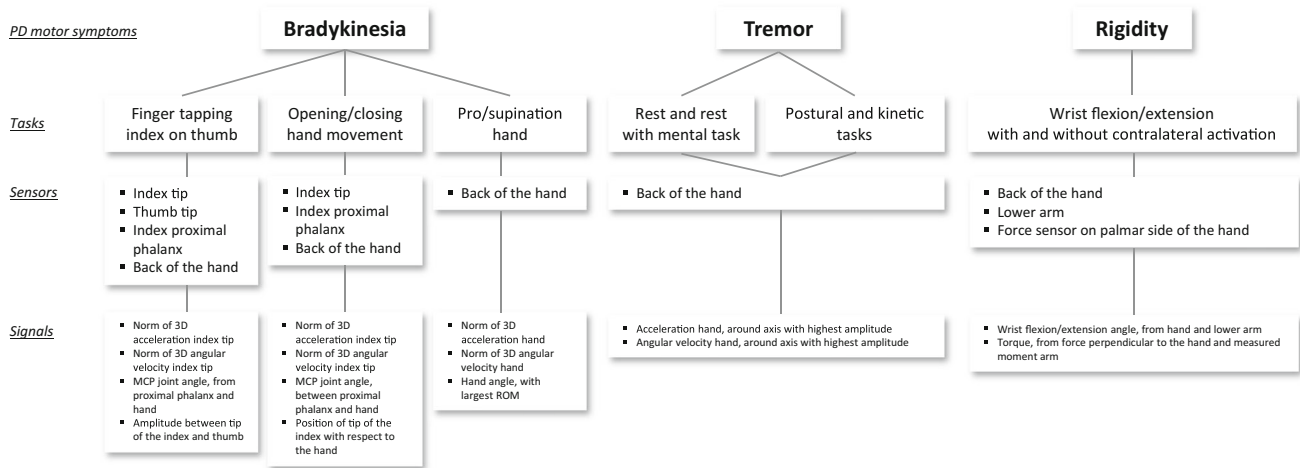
PD motor symptoms

Bradykinesia

Tremor

Rigidity

Tasks

Finger tapping index on thumb

Opening/closing hand movement

Pro/supination hand

Rest and rest with mental task

Postural and kinetic tasks

Wrist flexion/extension with and without contralateral activation

Sensors

- Index tip
- Thumb tip
- Index proximal phalanx
- Back of the hand

- Index tip
- Index proximal phalanx
- Back of the hand

- Back of the hand

- Back of the hand

- Back of the hand
- Lower arm
- Force sensor on palmar side of the hand

Signals

- Norm of 3D acceleration index tip
- Norm of 3D angular velocity index tip
- MCP joint angle, from proximal phalanx and hand
- Amplitude between tip of the index and thumb

- Norm of 3D acceleration index tip
- Norm of 3D angular velocity index tip
- MCP joint angle, between proximal phalanx and hand
- Position of tip of the index with respect to the hand

- Norm of 3D acceleration hand
- Norm of 3D angular velocity hand
- Hand angle, with largest ROM

- Acceleration hand, around axis with highest amplitude
- Angular velocity hand, around axis with highest amplitude

- Wrist flexion/extension angle, from hand and lower arm
- Torque, from force perpendicular to the hand and measured moment arm